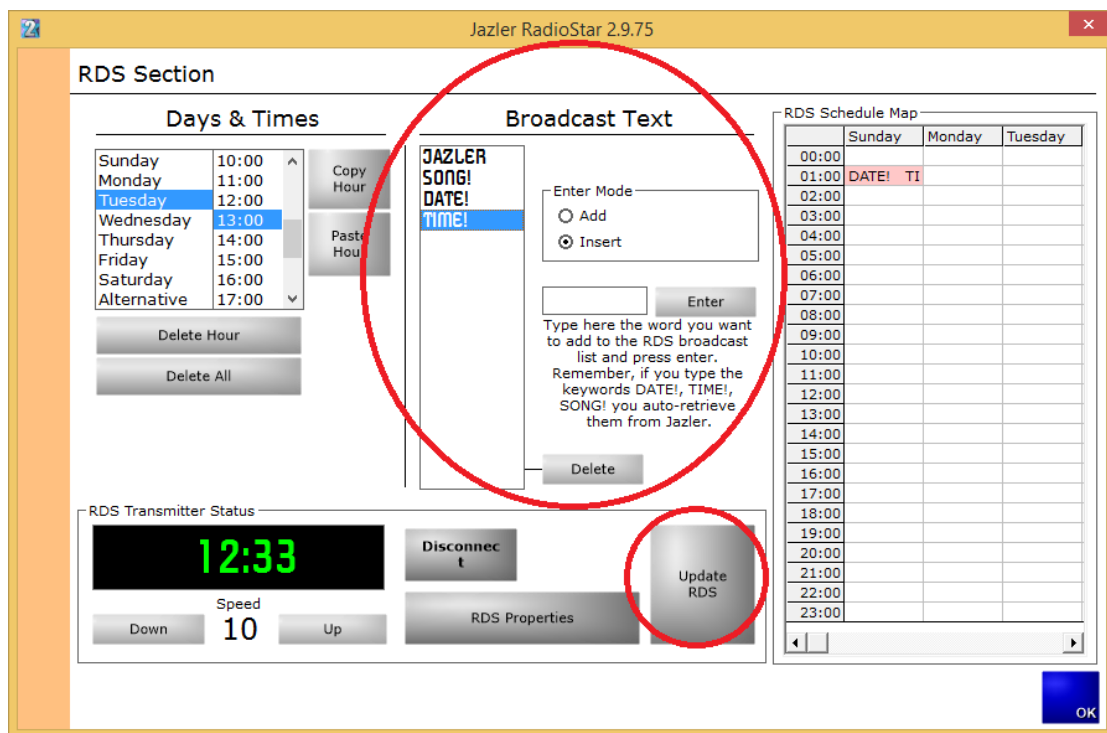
Jazler RadioStar 2.9.75

RDS Section

Days & Times

Sunday
Monday
Tuesday
Wednesday
Thursday
Friday
Saturday
Alternative

10:00
11:00
12:00
13:00
14:00
15:00
16:00
17:00

Copy Hour

Paste Hour

Delete Hour

Delete All

Broadcast Text

JAZLER
SONG!
DATE!
TIME!

Enter Mode
Add
Insert

Enter

Type here the word you want to add to the RDS broadcast list and press enter. Remember, if you type the keywords DATE!, TIME!, SONG! you auto-retrieve them from Jazler.

Delete

RDS Schedule Map

| | Sunday | Monday | Tuesday |
|---|---|---|---|
| 00:00 | | | |
| 01:00 | DATE! TI | | |
| 02:00 | | | |
| 03:00 | | | |
| 04:00 | | | |
| 05:00 | | | |
| 06:00 | | | |
| 07:00 | | | |
| 08:00 | | | |
| 09:00 | | | |
| 10:00 | | | |
| 11:00 | | | |
| 12:00 | | | |
| 13:00 | | | |
| 14:00 | | | |
| 15:00 | | | |
| 16:00 | | | |
| 17:00 | | | |
| 18:00 | | | |
| 19:00 | | | |
| 20:00 | | | |
| 21:00 | | | |
| 22:00 | | | |
| 23:00 | | | |

RDS Transmitter Status

12:33

Speed
Down
10
Up

Disconnec t

RDS Properties

Update RDS

OK